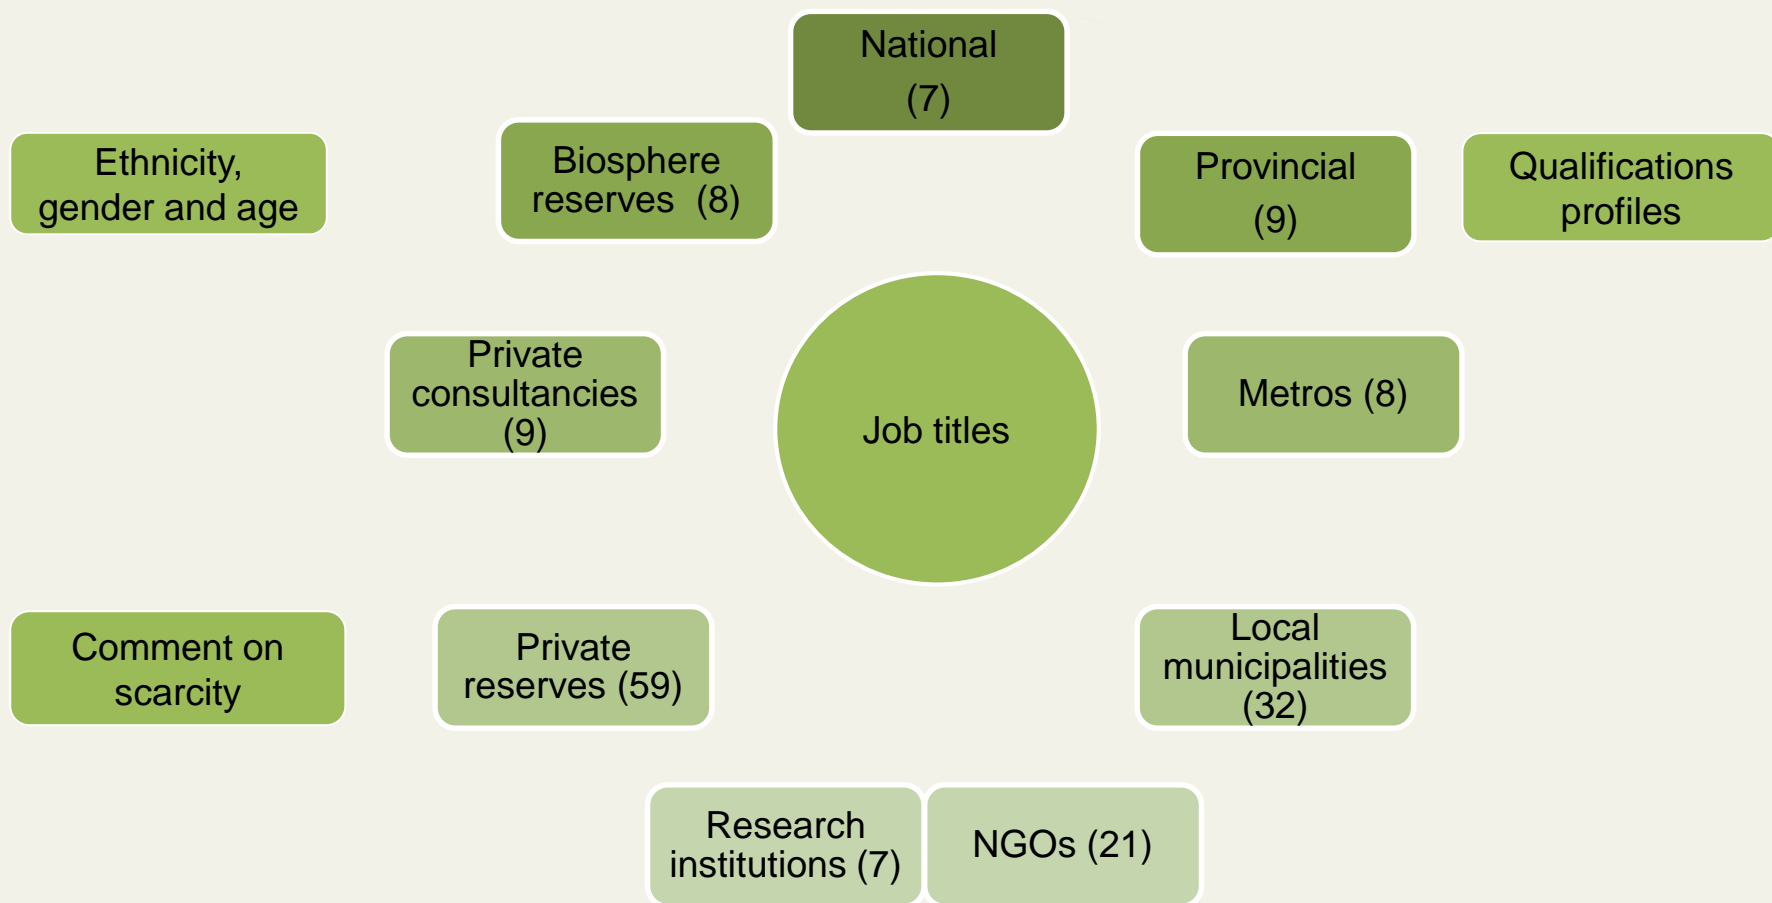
National (7)

Ethnicity, gender and age

Biosphere reserves (8)

Provincial (9)

Qualifications profiles

Private consultancies (9)

Job titles

Metros (8)

Comment on scarcity

Private reserves (59)

Local municipalities (32)

Research institutions (7)

NGOs (21)